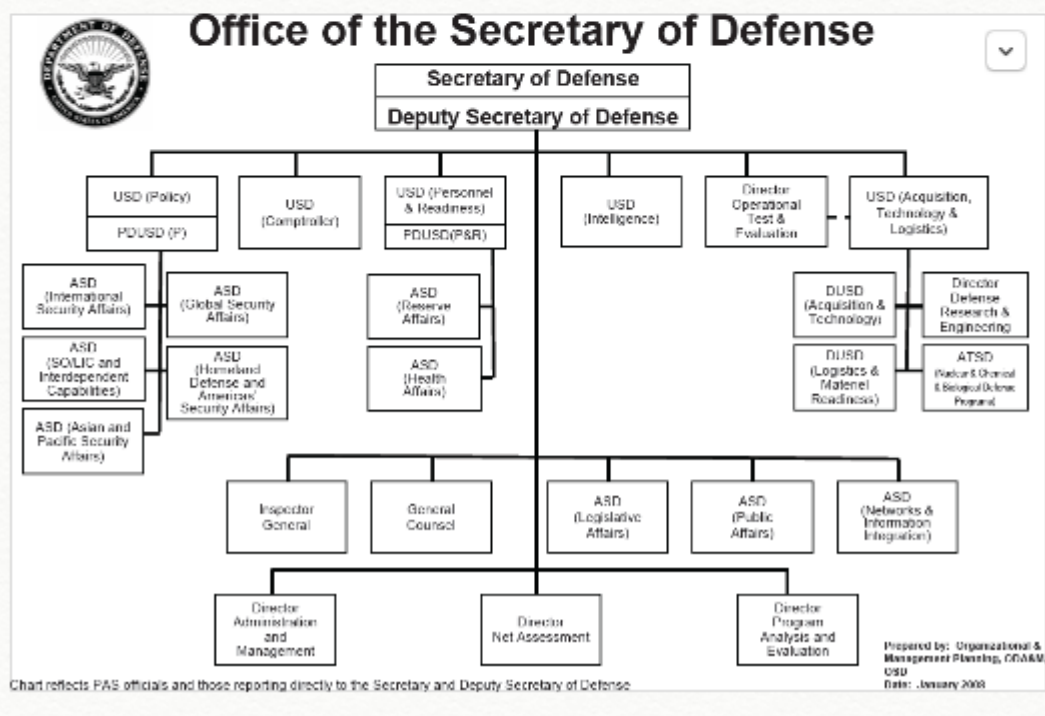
Office of the Secretary of Defense

DEPARTMENT OF DEFENSE
UNITED STATES OF AMERICA

Secretary of Defense

Deputy Secretary of Defense

USD (Policy)

PDUSD (P)

USD (Comptroller)

USD (Personnel & Readiness)

PDUSD(P&R)

USD (Intelligence)

Director Operational Test & Evaluation

USD (Acquisition, Technology & Logistics)

ASD (International Security Affairs)

ASD (Global Security Affairs)

ASD (SO/LIC and Interdependent Capabilities)

ASD (Homeland Defense and Americas' Security Affairs)

ASD (Asian and Pacific Security Affairs)

ASD (Reserve Affairs)

ASD (Health Affairs)

DUSD (Acquisition & Technology)

Director Defense Research & Engineering

DUSD (Logistics & Materiel Readiness)

ATSD (Nuclear & Chemical & Biological Defense Programs)

Inspector General

General Counsel

ASD (Legislative Affairs)

ASD (Public Affairs)

ASD (Networks & Information Integration)

Director Administration and Management

Director Net Assessment

Director Program Analysis and Evaluation

Prepared by: Organizational & Management Planning, ODA&M OSD
Date: January 2008

Chart reflects PAS officials and those reporting directly to the Secretary and Deputy Secretary of Defense